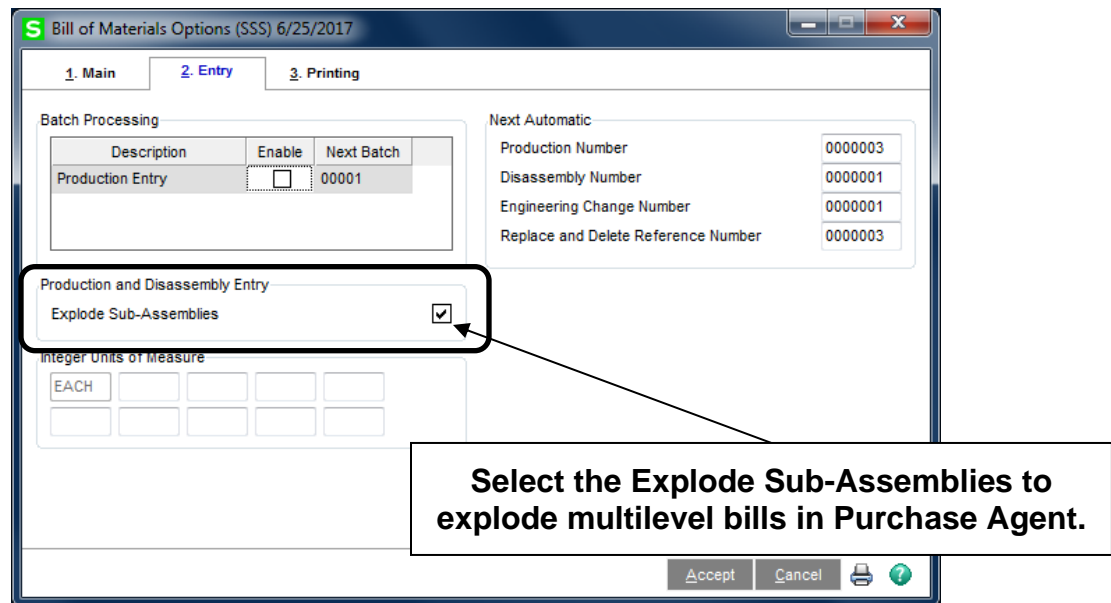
Bill of Materials Options (SSS) 6/25/2017

1. Main
2. Entry
3. Printing

Batch Processing

| Description | Enable | Next Batch |
|---|---|---|
| Production Entry | ☐ | 00001 |

Next Automatic
Production Number 0000003
Disassembly Number 0000001
Engineering Change Number 0000001
Replace and Delete Reference Number 0000003

Production and Disassembly Entry
Explode Sub-Assemblies ☑

Integer Units of Measure
EACH

Select the Explode Sub-Assemblies to explode multilevel bills in Purchase Agent.

Accept
Cancel